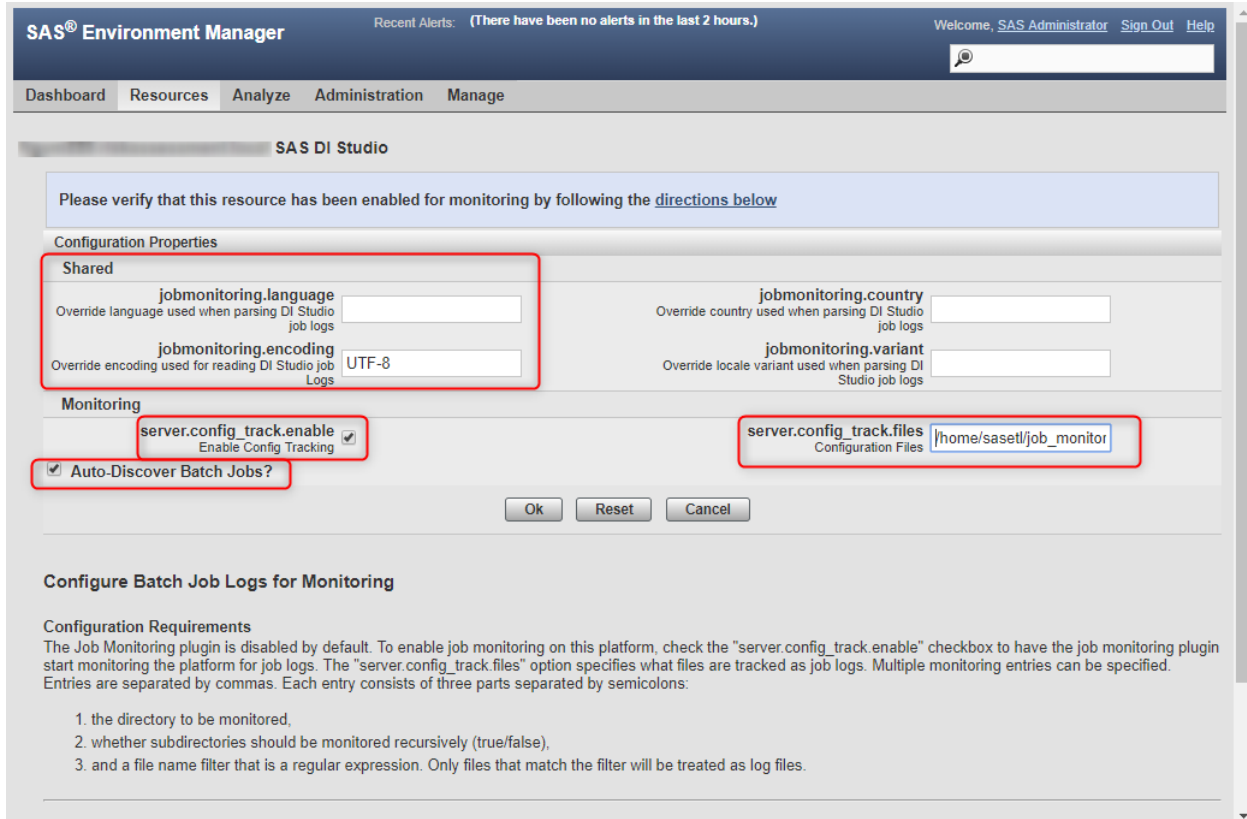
SAS® Environment Manager

Recent Alerts: (There have been no alerts in the last 2 hours.)

Welcome, SAS Administrator Sign Out Help

Dashboard Resources Analyze Administration Manage

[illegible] SAS DI Studio

Please verify that this resource has been enabled for monitoring by following the directions below

Configuration Properties

Shared

jobmonitoring.language
Override language used when parsing DI Studio job logs

jobmonitoring.country
Override country used when parsing DI Studio job logs

jobmonitoring.encoding
Override encoding used for reading DI Studio job Logs
UTF-8

jobmonitoring.variant
Override locale variant used when parsing DI Studio job logs

Monitoring

server.config_track.enable
Enable Config Tracking

server.config_track.files
Configuration Files
/home/sasetl/job_monitor

Auto-Discover Batch Jobs?

Ok Reset Cancel

Configure Batch Job Logs for Monitoring

Configuration Requirements
The Job Monitoring plugin is disabled by default. To enable job monitoring on this platform, check the "server.config_track.enable" checkbox to have the job monitoring plugin start monitoring the platform for job logs. The "server.config_track.files" option specifies what files are tracked as job logs. Multiple monitoring entries can be specified. Entries are separated by commas. Each entry consists of three parts separated by semicolons:

1. the directory to be monitored,
2. whether subdirectories should be monitored recursively (true/false),
3. and a file name filter that is a regular expression. Only files that match the filter will be treated as log files.